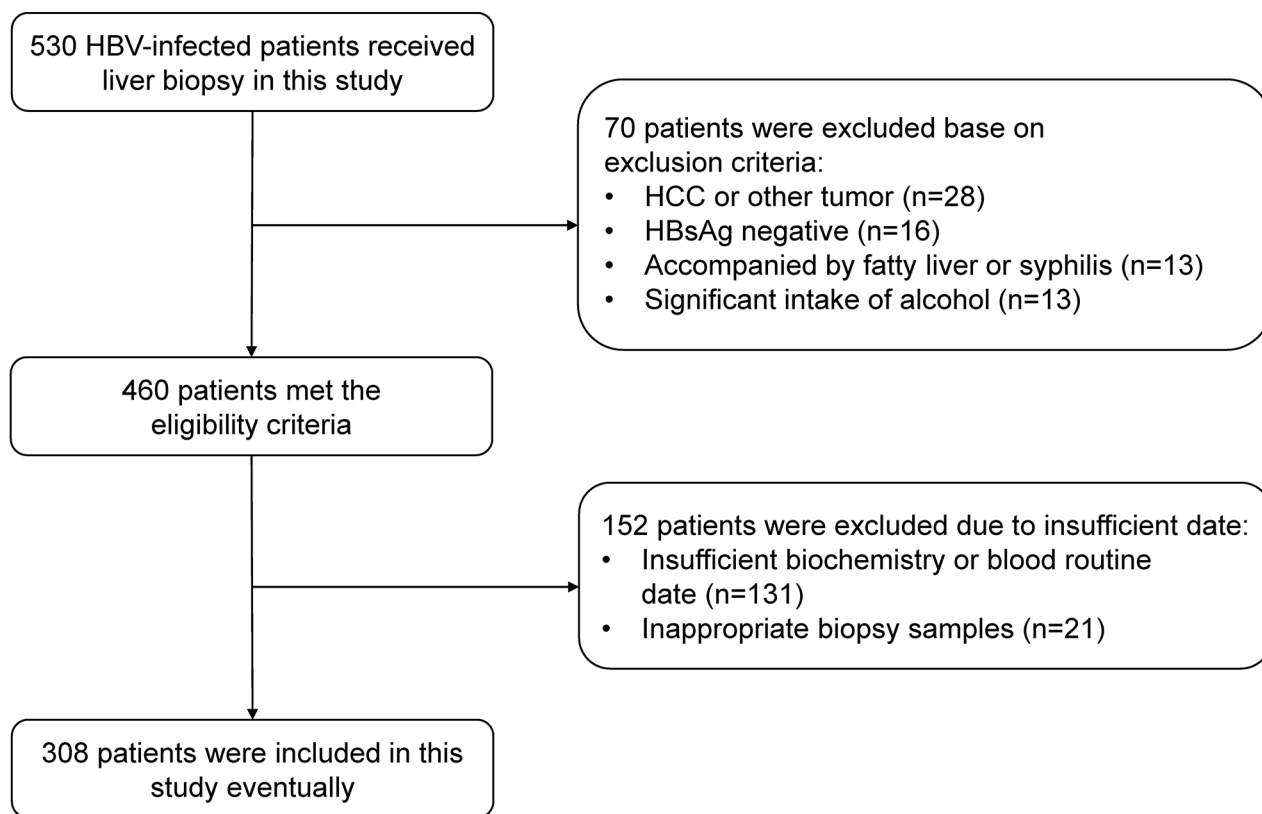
530 HBV-infected patients received liver biopsy in this study

70 patients were excluded base on exclusion criteria:
• HCC or other tumor (n=28)
• HBsAg negative (n=16)
• Accompanied by fatty liver or syphilis (n=13)
• Significant intake of alcohol (n=13)

460 patients met the eligibility criteria

152 patients were excluded due to insufficient date:
• Insufficient biochemistry or blood routine date (n=131)
• Inappropriate biopsy samples (n=21)

308 patients were included in this study eventually